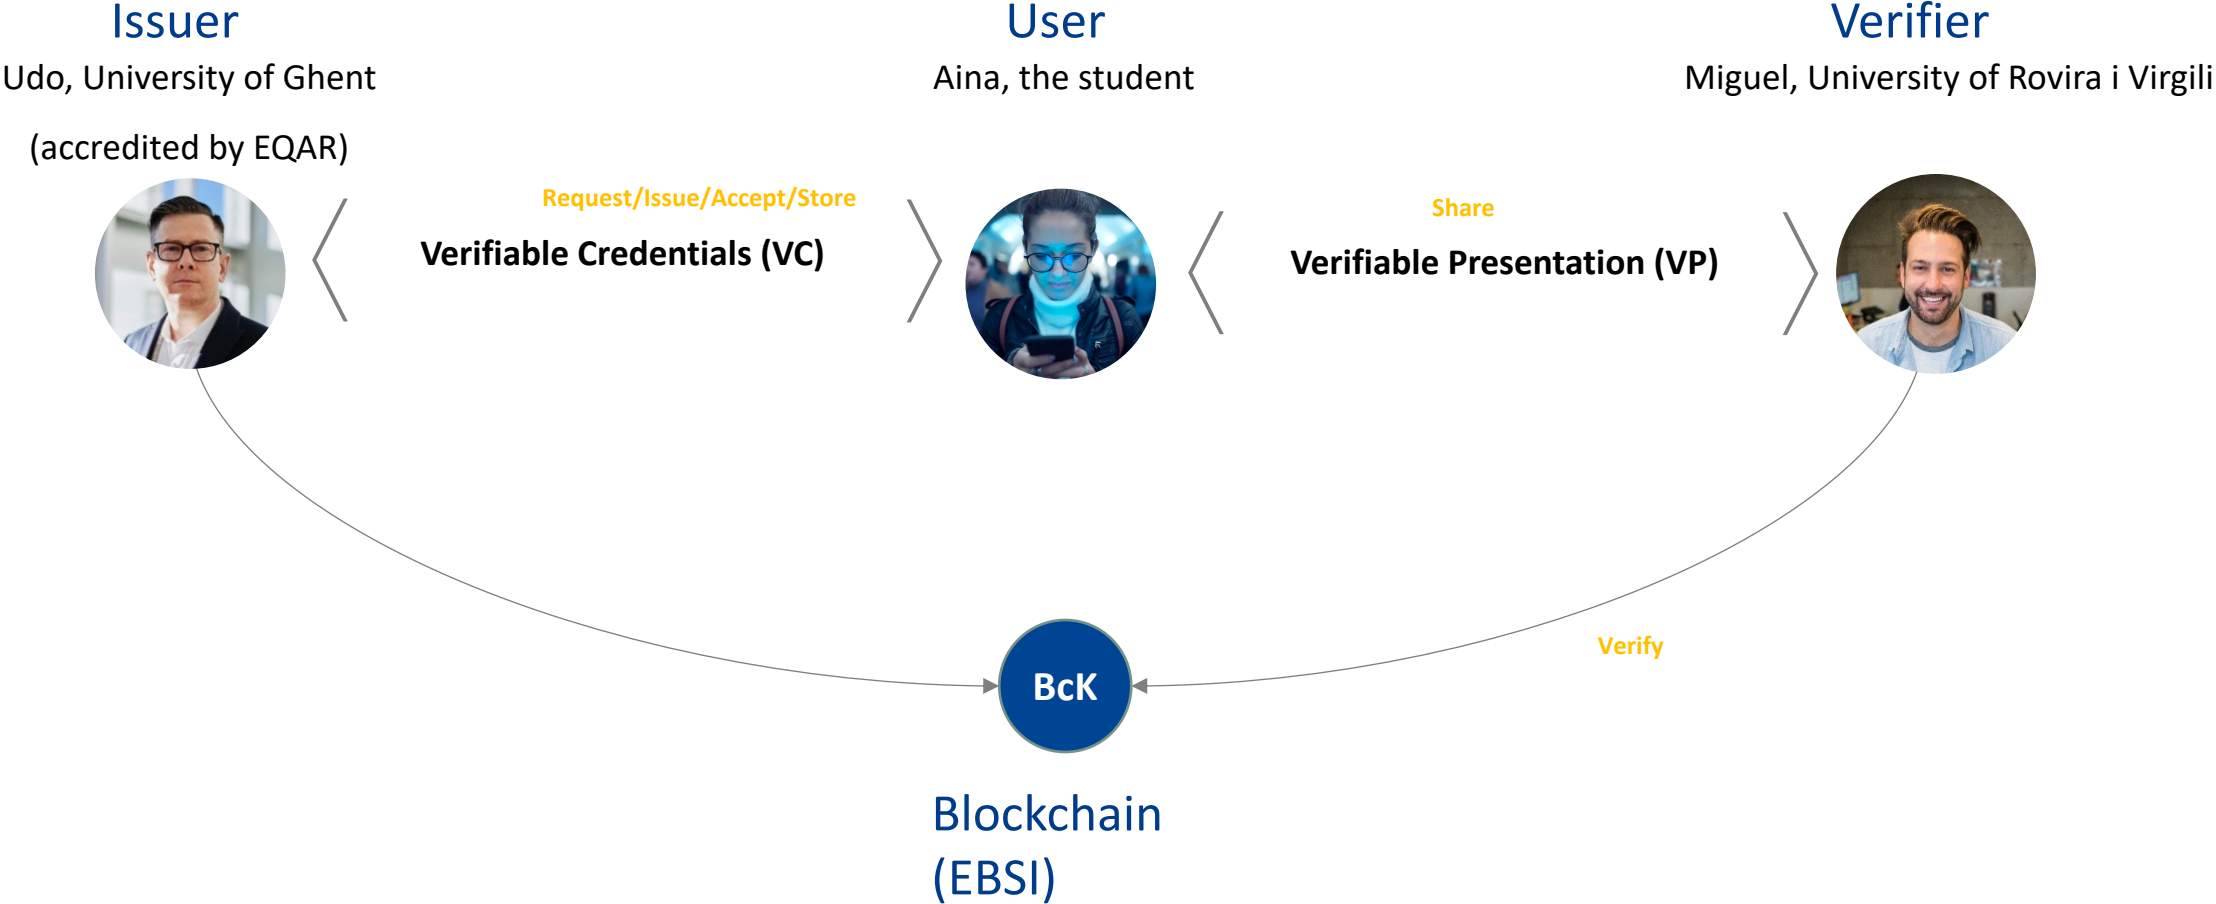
Issuer
Udo, University of Ghent
(accredited by EQAR)

User
Aina, the student

Verifier
Miguel, University of Rovira i Virgili

Request/Issue/Accept/Store
Verifiable Credentials (VC)

Share
Verifiable Presentation (VP)

Verify

BcK

Blockchain (EBSI)